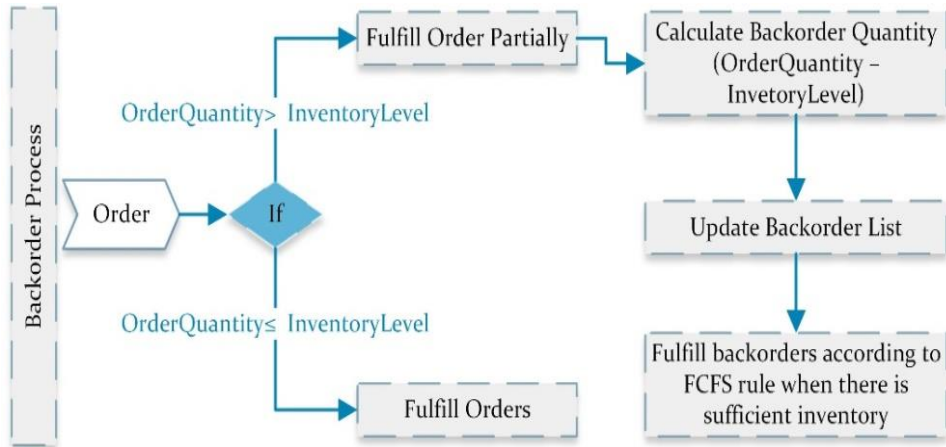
Backorder Process

Order

If

OrderQuantity> InventoryLevel

Fulfill Order Partially

Calculate Backorder Quantity (OrderQuantity – InvetoryLevel)

Update Backorder List

Fulfill backorders according to FCFS rule when there is sufficient inventory

OrderQuantity≤ InventoryLevel

Fulfill Orders